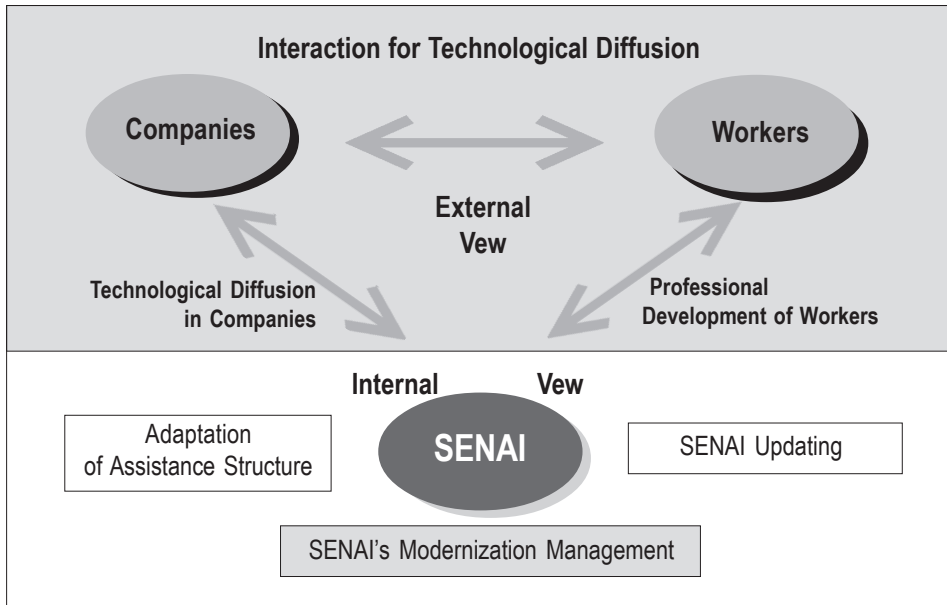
Interaction for Technological Diffusion

Companies

Workers

External Vew

Technological Diffusion in Companies

Professional Development of Workers

Internal

Vew

Adaptation of Assistance Structure

SENAI

SENAI Updating

SENAI's Modernization Management